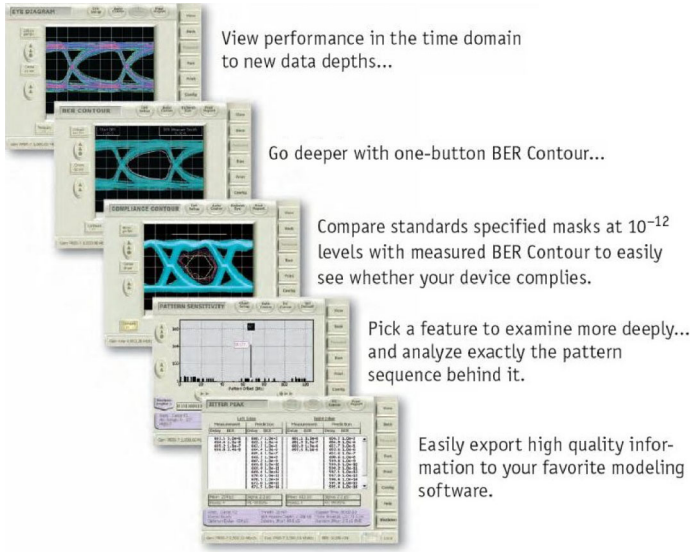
EYE DIAGRAM

View performance in the time domain to new data depths...

BER CONTOUR

Go deeper with one-button BER Contour...

COMPLIANCE CONTOUR

Compare standards specified masks at $10^{-12}$ levels with measured BER Contour to easily see whether your device complies.

PATTERN SENSITIVITY

Pick a feature to examine more deeply... and analyze exactly the pattern sequence behind it.

JITTER PEAK

Left Edge

Right Edge

Easily export high quality information to your favorite modeling software.